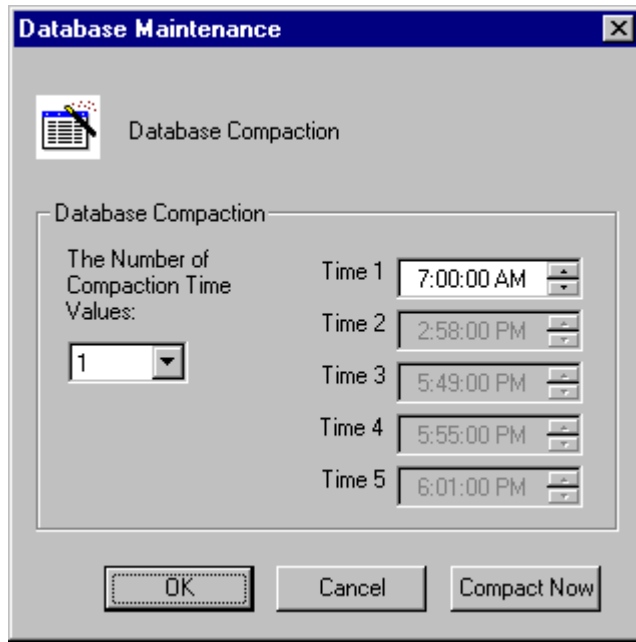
Database Maintenance

Database Compaction

Database Compaction

The Number of Compaction Time Values:

1

Time 1 7:00:00 AM

Time 2 2:58:00 PM

Time 3 5:49:00 PM

Time 4 5:55:00 PM

Time 5 6:01:00 PM

OK

Cancel

Compact Now